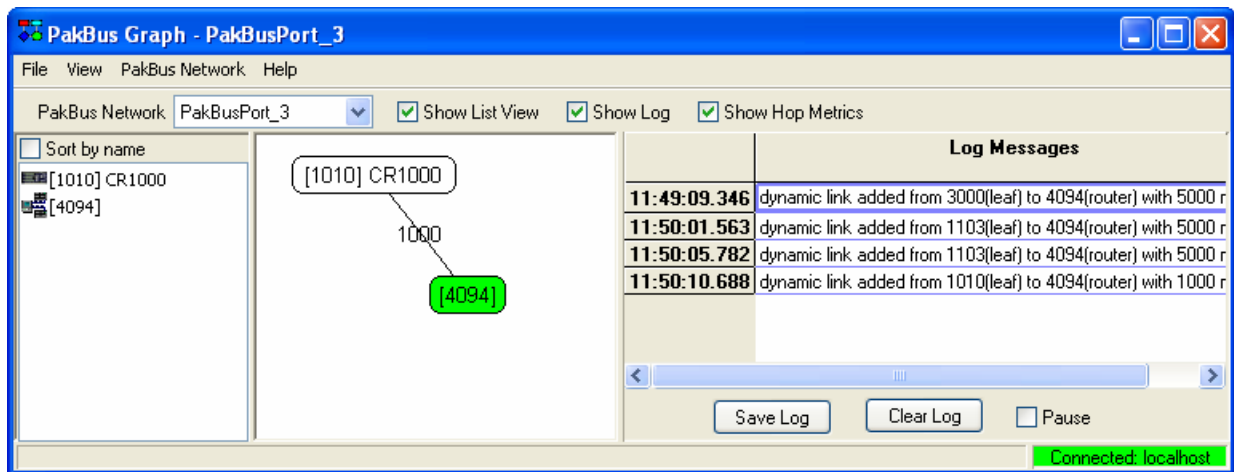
PakBus Graph - PakBusPort_3

File View PakBus Network Help

PakBus Network PakBusPort_3 Show List View Show Log Show Hop Metrics

Sort by name

[1010] CR1000

[4094]

[1010] CR1000

1000

[4094]

| | Log Messages |
|---|---|
| 11:49:09.346 | dynamic link added from 3000(leaf) to 4094(router) with 5000 r |
| 11:50:01.563 | dynamic link added from 1103(leaf) to 4094(router) with 5000 r |
| 11:50:05.782 | dynamic link added from 1103(leaf) to 4094(router) with 5000 r |
| 11:50:10.688 | dynamic link added from 1010(leaf) to 4094(router) with 1000 r |

Save Log Clear Log Pause

Connected: localhost